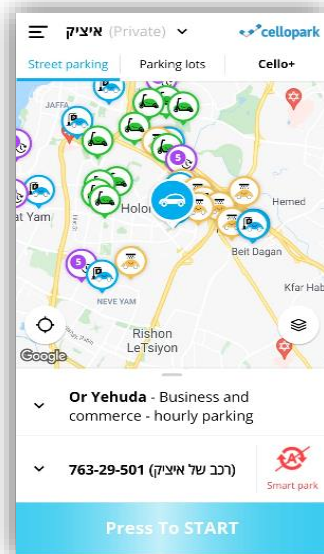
איציק (Private)
cellopark

Street parking
Parking lots
Cello+

JAFFA
5
at Yam
Holon
5
Hemed
Beit Dagan
NEVE YAM
Kfar Hab
Rishon
LeTsiyon
Google

Or Yehuda - Business and commerce - hourly parking

763-29-501 (רכב של איציק)

Smart park

Press To START